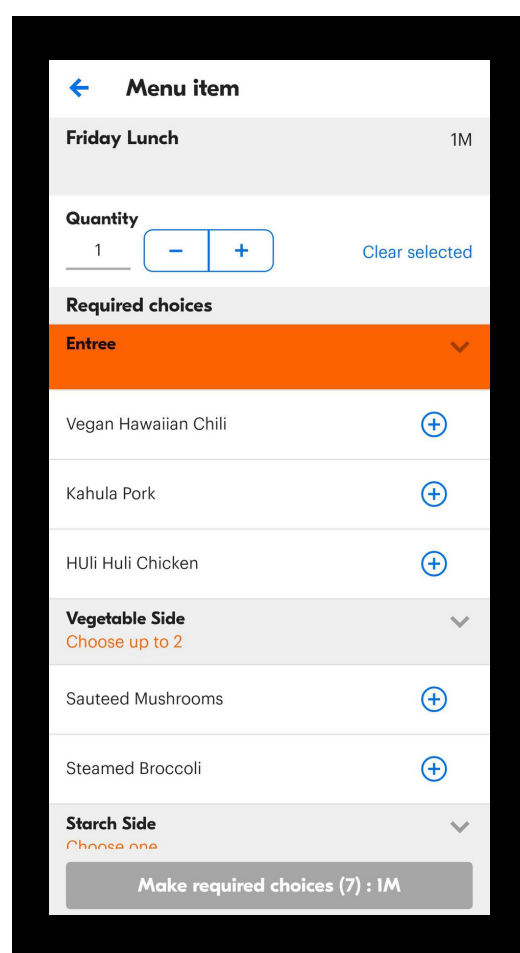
Menu item

Friday Lunch

1M

Quantity

1

−

+

Clear selected

Required choices

Entree

Vegan Hawaiian Chili

Kahula Pork

HUli Huli Chicken

Vegetable Side
Choose up to 2

Sauteed Mushrooms

Steamed Broccoli

Starch Side
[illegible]

Make required choices (7) : 1M